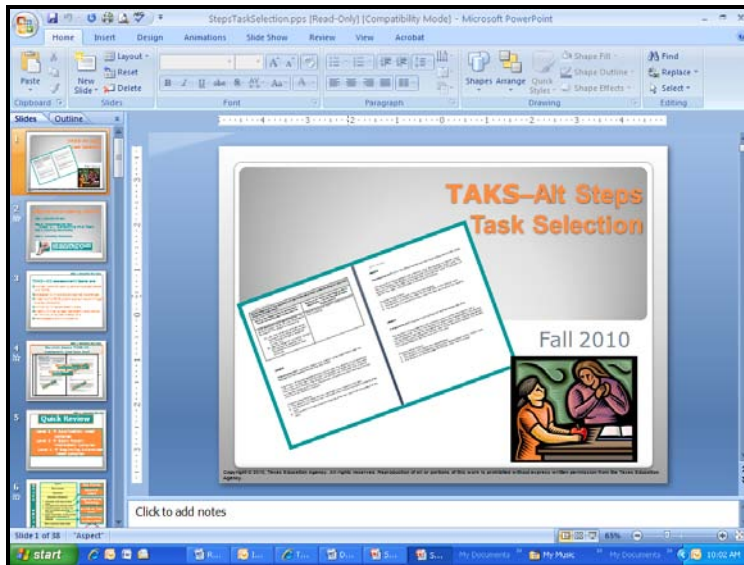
StepsTaskSelection.pps [Read-Only] [Compatibility Mode] - Microsoft PowerPoint

Home Insert Design Animations Slide Show Review View Acrobat

Paste
Clipboard
New Slide
Layout
Reset
Delete
Slides
Font
Paragraph
Shapes Arrange Quick Styles
Shape Fill
Shape Outline
Shape Effects
Drawing
Find
Replace
Select
Editing

Slides Outline

1
2
3
4
5
6

Quick Review

TAKS–Alt Steps
Task Selection

Fall 2010

Copyright © 2010, Texas Education Agency. All rights reserved. Reproduction of all or portions of this work is prohibited without express written permission from the Texas Education Agency.

Click to add notes

Slide 1 of 38 "Aspect"

65%

start

My Documents My Music My Documents 10:02 AM